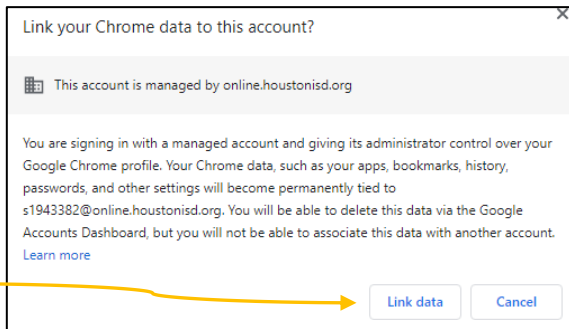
Link your Chrome data to this account?

This account is managed by online.houstonisd.org

You are signing in with a managed account and giving its administrator control over your Google Chrome profile. Your Chrome data, such as your apps, bookmarks, history, passwords, and other settings will become permanently tied to s1943382@online.houstonisd.org. You will be able to delete this data via the Google Accounts Dashboard, but you will not be able to associate this data with another account. Learn more

Link data

Cancel